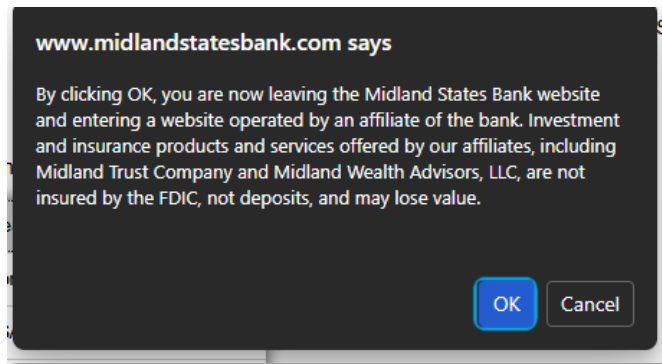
www.midlandstatesbank.com says

By clicking OK, you are now leaving the Midland States Bank website and entering a website operated by an affiliate of the bank. Investment and insurance products and services offered by our affiliates, including Midland Trust Company and Midland Wealth Advisors, LLC, are not insured by the FDIC, not deposits, and may lose value.

OK

Cancel